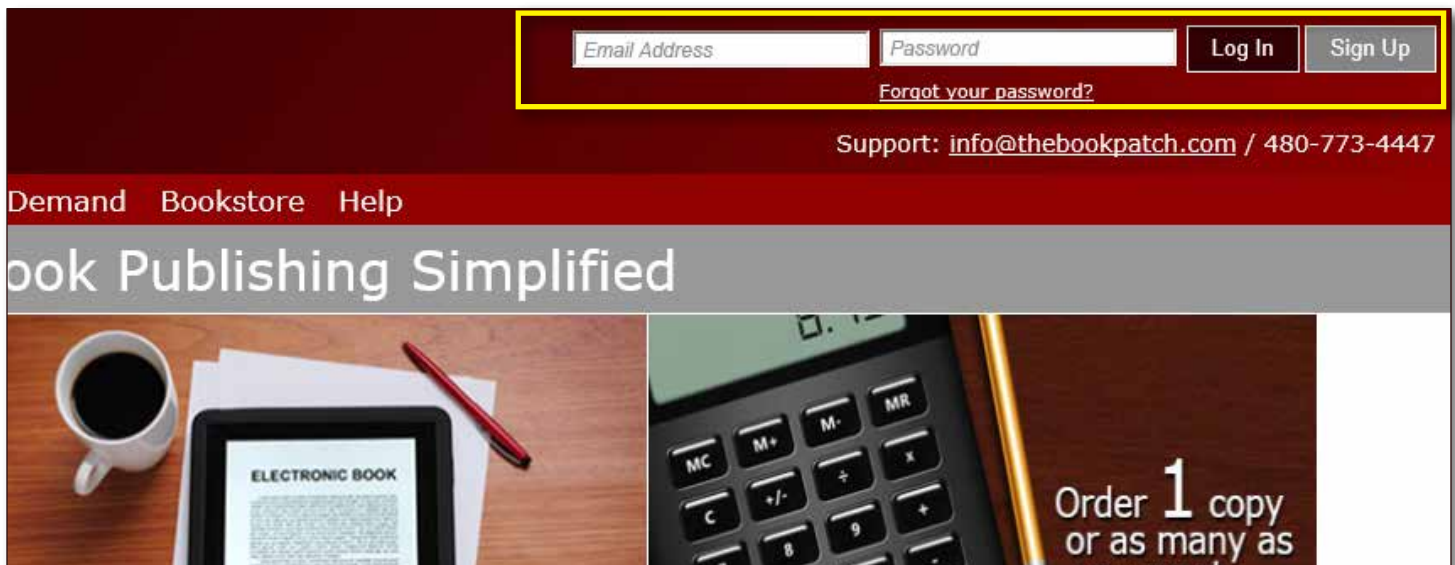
Email Address
Password
Log In
Sign Up
Forgot your password?

Support: info@thebookpatch.com / 480-773-4447

Demand Bookstore Help

ook Publishing Simplified

ELECTRONIC BOOK

MC M+ M- MR
C +/- ÷ x
8 9 +

Order 1 copy or as many as